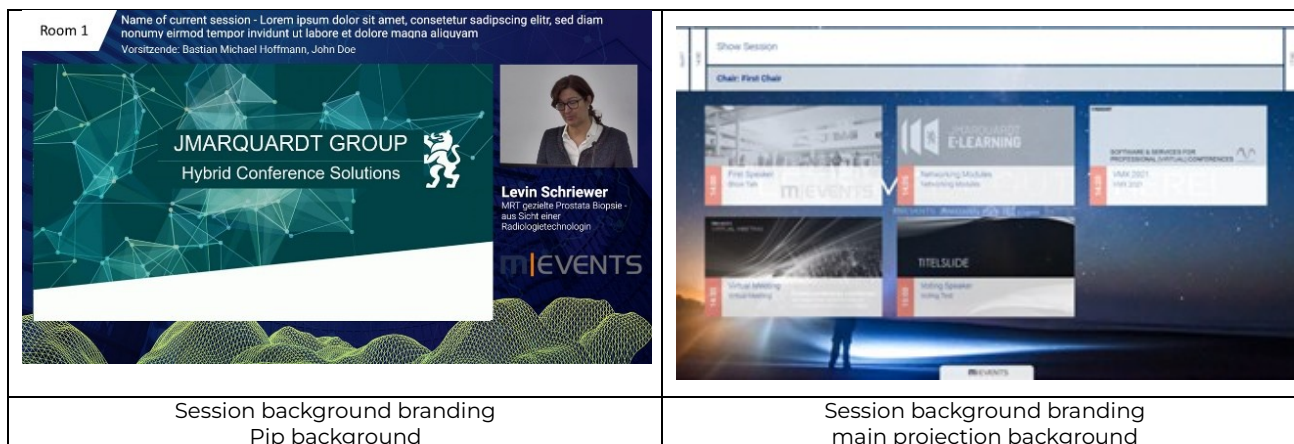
| Room 1 Name of current session - Lorem ipsum dolor sit amet, consetetur sadipscing elitr, sed diam nonumy eirmod tempor invidunt ut labore et dolore magna aliquyam Vorsitzende: Bastian Michael Hoffmann, John Doe JMARQUARDT GROUP Hybrid Conference Solutions Levin Schriewer MRT gezielte Prostata Biopsie - aus Sicht einer Radiologietechnologin m\|EVENTS | Show Session Chair: First Chair First Speaker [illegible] 14:25 JMARQUARDT E-LEARNING Networking Modules Networking Modules 14:25 SOFTWARE & SERVICES FOR PROFESSIONAL VIRTUAL CONFERENCES VMX 2021 VMX 2021 14:25 m\|EVENTS Virtual Meeting Virtual Meeting 14:25 TITELSLIDE Voting Speaker Voting Test 14:25 m\|EVENTS |
|---|---|
| Session background branding Pip background | Session background branding main projection background |